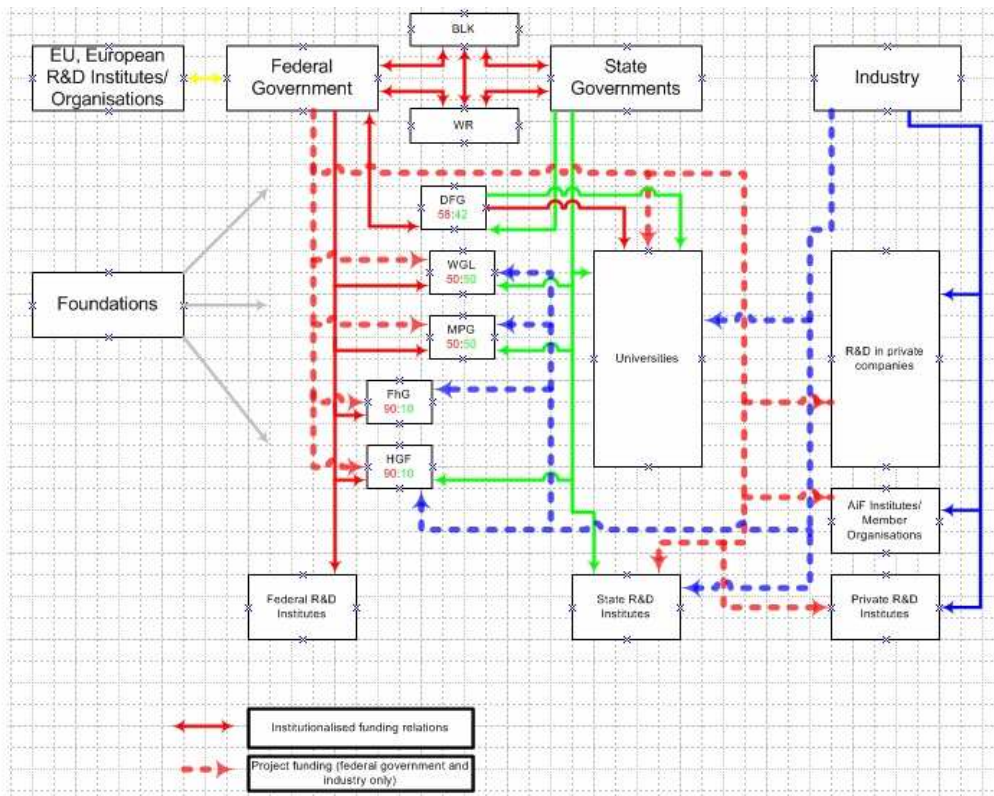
BLK

EU, European R&D Institutes/ Organisations

Federal Government

State Governments

Industry

WR

DFG
58:42

WGL
50:50

MPG
50:50

FhG
90:10

HGF
90:10

Foundations

Universities

R&D in private companies

AiF Institutes/ Member Organisations

Federal R&D Institutes

State R&D Institutes

Private R&D Institutes

Institutionalised funding relations

Project funding (federal government and industry only)